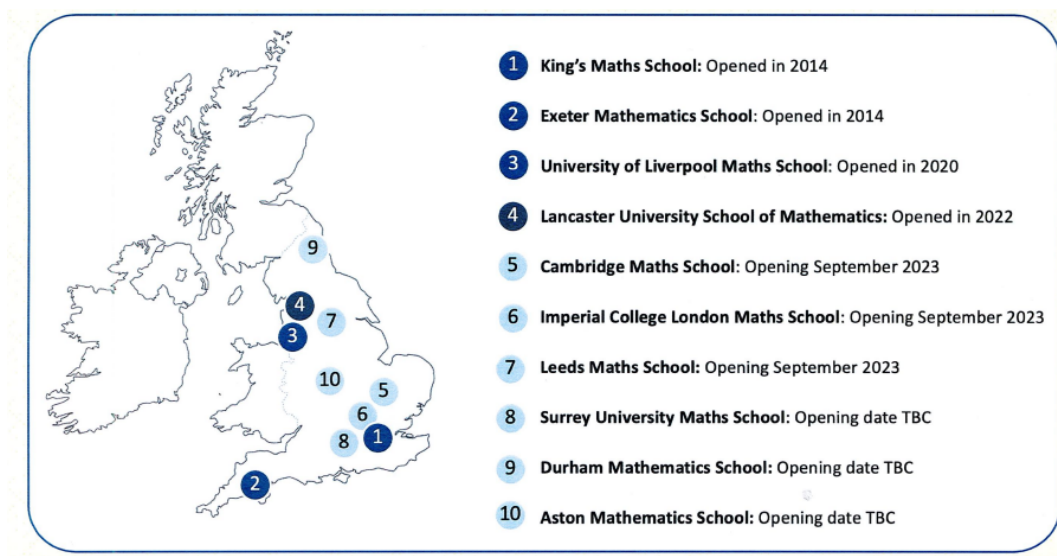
9

4

3

7

10

5

6

8

1

2

1 **King's Maths School**: Opened in 2014

2 **Exeter Mathematics School**: Opened in 2014

3 **University of Liverpool Maths School**: Opened in 2020

4 **Lancaster University School of Mathematics:** Opened in 2022

5 **Cambridge Maths School**: Opening September 2023

6 **Imperial College London Maths School**: Opening September 2023

7 **Leeds Maths School:** Opening September 2023

8 **Surrey University Maths School**: Opening date TBC

9 **Durham Mathematics School:** Opening date TBC

10 **Aston Mathematics School:** Opening date TBC